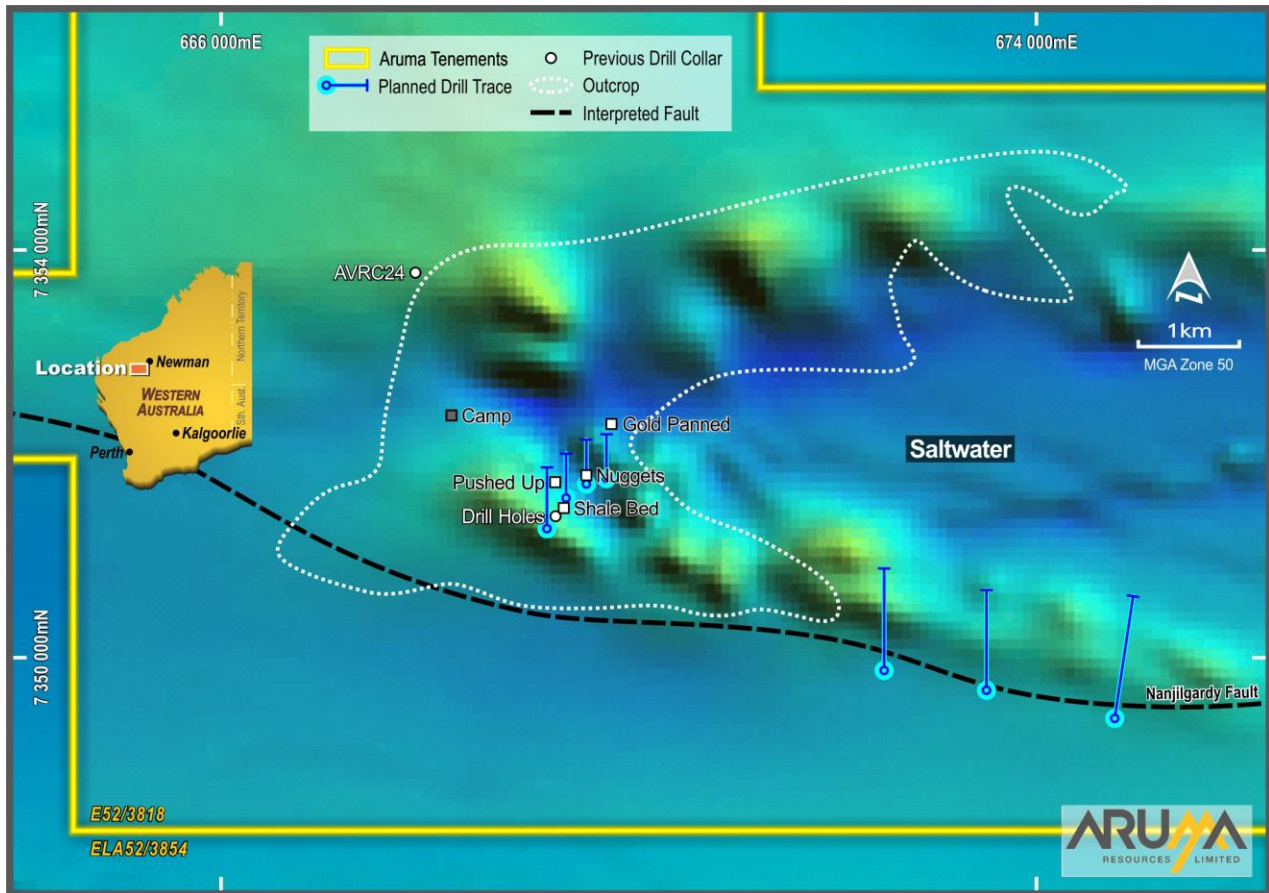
666 000mE

Aruma Tenements
Planned Drill Trace
Previous Drill Collar
Outcrop
Interpreted Fault

674 000mE

7 354 000mN

AVRC24

N

1km
MGA Zone 50

Location
Newman
WESTERN AUSTRALIA
Northern Territory
Sth. Aust.
Kalgoorlie
Perth

Camp
Gold Panned
Saltwater
Pushed Up
Nuggets
Drill Holes
Shale Bed

7 350 000mN

Nanjilgardy Fault

E52/3818
ELA52/3854

ARUMA
RESOURCES LIMITED